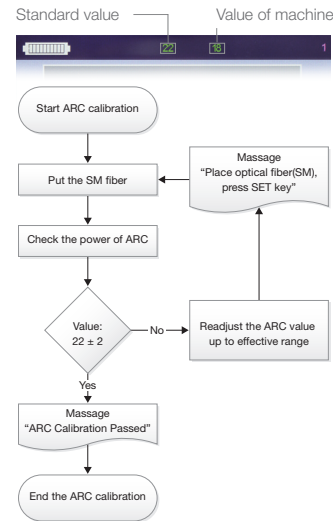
Standard value

Value of machine

22

18

1

Start ARC calibration

Massage
"Place optical fiber(SM), press SET key"

Put the SM fiber

Check the power of ARC

Value:
$22 \pm 2$

No

Readjust the ARC value up to effective range

Yes

Massage
"ARC Calibration Passed"

End the ARC calibration